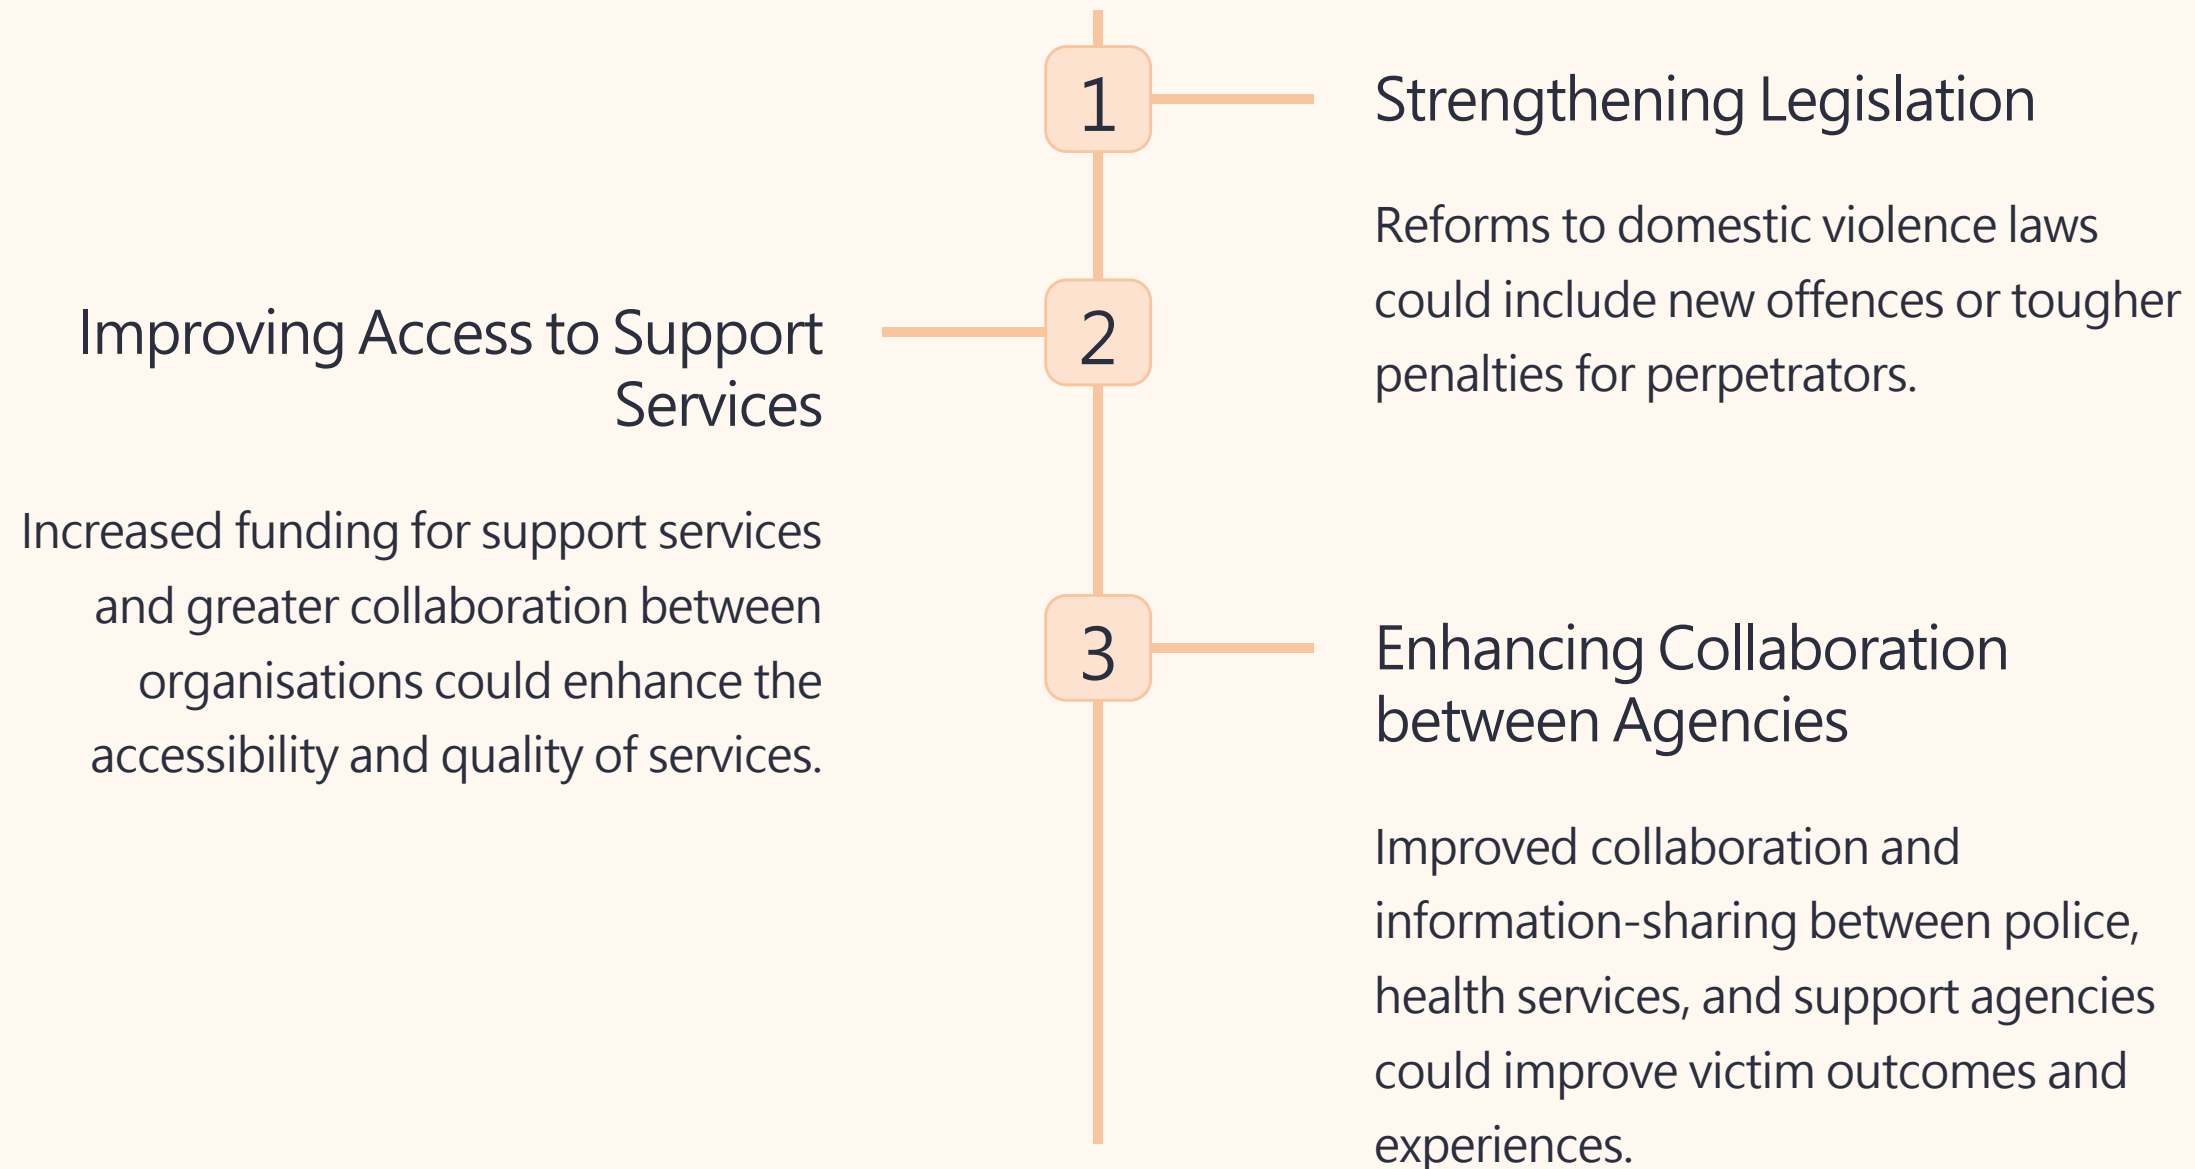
1

Strengthening Legislation

Reforms to domestic violence laws could include new offences or tougher penalties for perpetrators.

2

Improving Access to Support Services

Increased funding for support services and greater collaboration between organisations could enhance the accessibility and quality of services.

3

Enhancing Collaboration between Agencies

Improved collaboration and information-sharing between police, health services, and support agencies could improve victim outcomes and experiences.